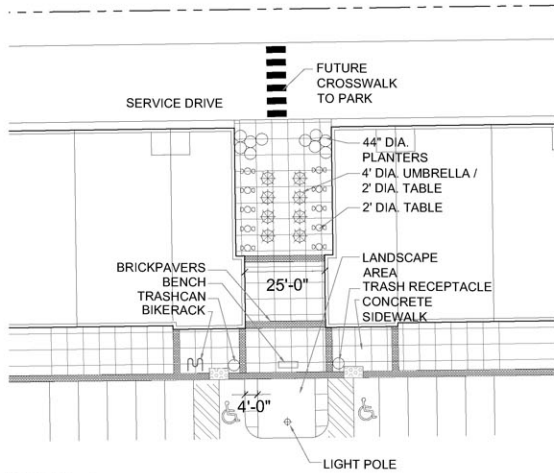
FUTURE CROSSWALK TO PARK

SERVICE DRIVE

44" DIA. PLANTERS

4' DIA. UMBRELLA / 2' DIA. TABLE

2' DIA. TABLE

BRICKPAVERS
BENCH
TRASHCAN
BIKERACK

25'-0"

LANDSCAPE AREA

TRASH RECEPTACLE

CONCRETE SIDEWALK

4'-0"

LIGHT POLE